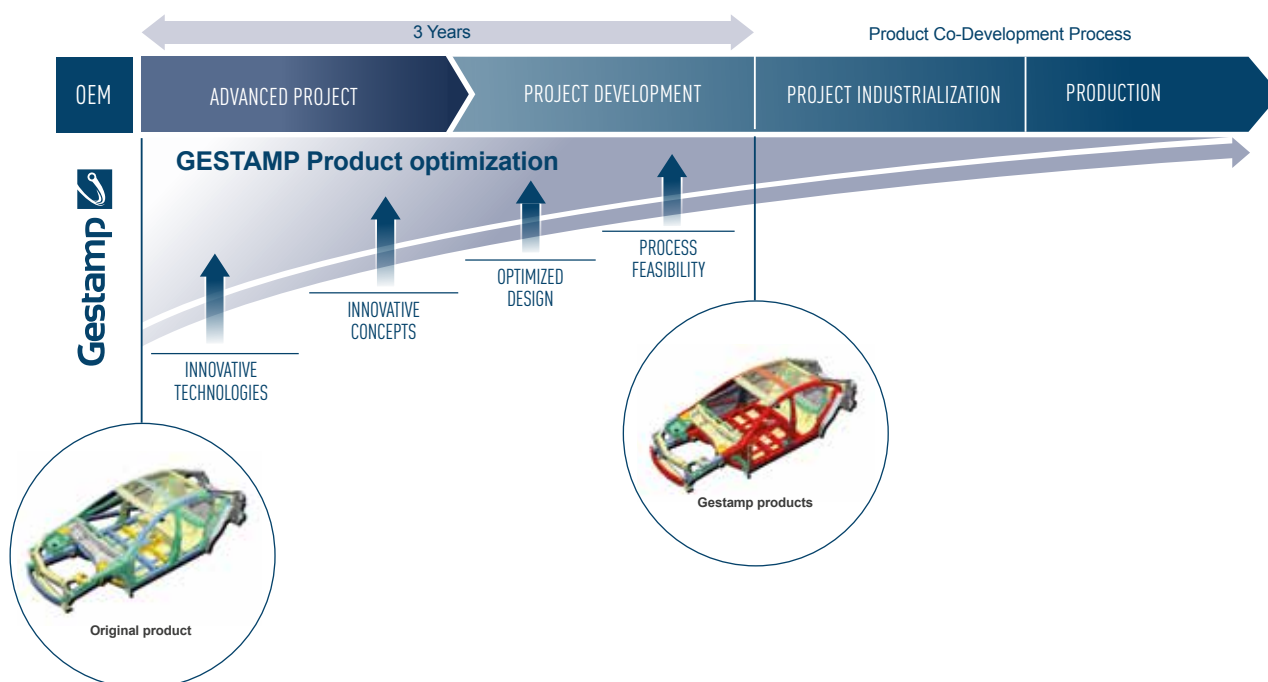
3 Years

Product Co-Development Process

OEM

ADVANCED PROJECT

PROJECT DEVELOPMENT

PROJECT INDUSTRIALIZATION

PRODUCTION

Gestamp

GESTAMP Product optimization

INNOVATIVE TECHNOLOGIES

INNOVATIVE CONCEPTS

OPTIMIZED DESIGN

PROCESS FEASIBILITY

Gestamp products

Original product